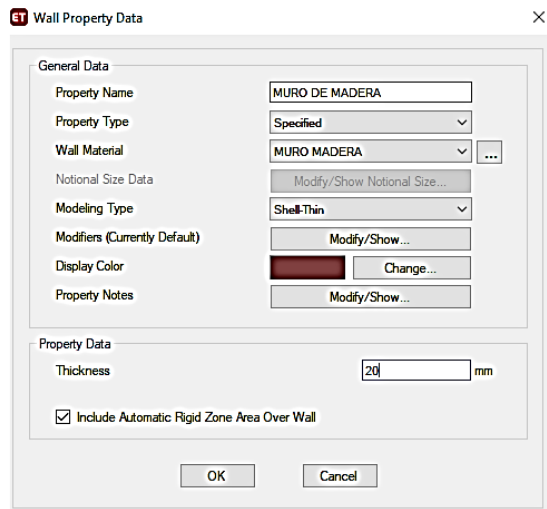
ET Wall Property Data

×

General Data

Property Name | MURO DE MADERA

Property Type | Specified

Wall Material | MURO MADERA | ...

Notional Size Data | Modify/Show Notional Size...

Modeling Type | Shell-Thin

Modifiers (Currently Default) | Modify/Show...

Display Color | Change...

Property Notes | Modify/Show...

Property Data

Thickness | 20 | mm

☑ Include Automatic Rigid Zone Area Over Wall

OK

Cancel